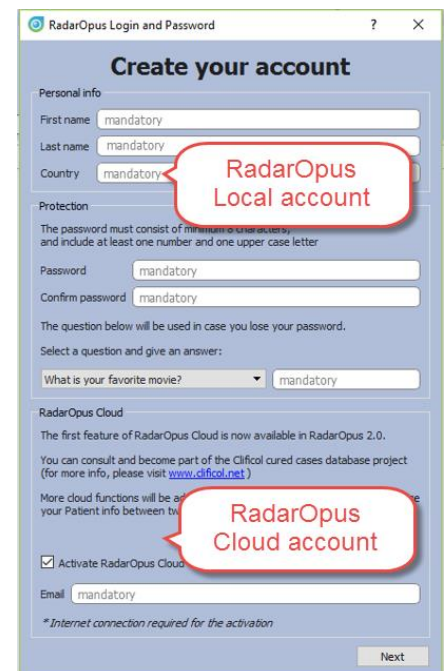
RadarOpus Login and Password ? ×

Create your account

Personal info

First name mandatory

Last name mandatory

Country mandatory

RadarOpus Local account

Protection

The password must consist of minimum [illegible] characters, and include at least one number and one upper case letter

Password mandatory

Confirm password mandatory

The question below will be used in case you lose your password.

Select a question and give an answer:

What is your favorite movie? mandatory

RadarOpus Cloud

The first feature of RadarOpus Cloud is now available in RadarOpus 2.0.

You can consult and become part of the Clificol cured cases database project (for more info, please visit www.clificol.net )

More cloud functions will be a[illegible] your Patient info between tw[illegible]

RadarOpus Cloud account

☑ Activate RadarOpus Cloud

Email mandatory

* Internet connection required for the activation

Next